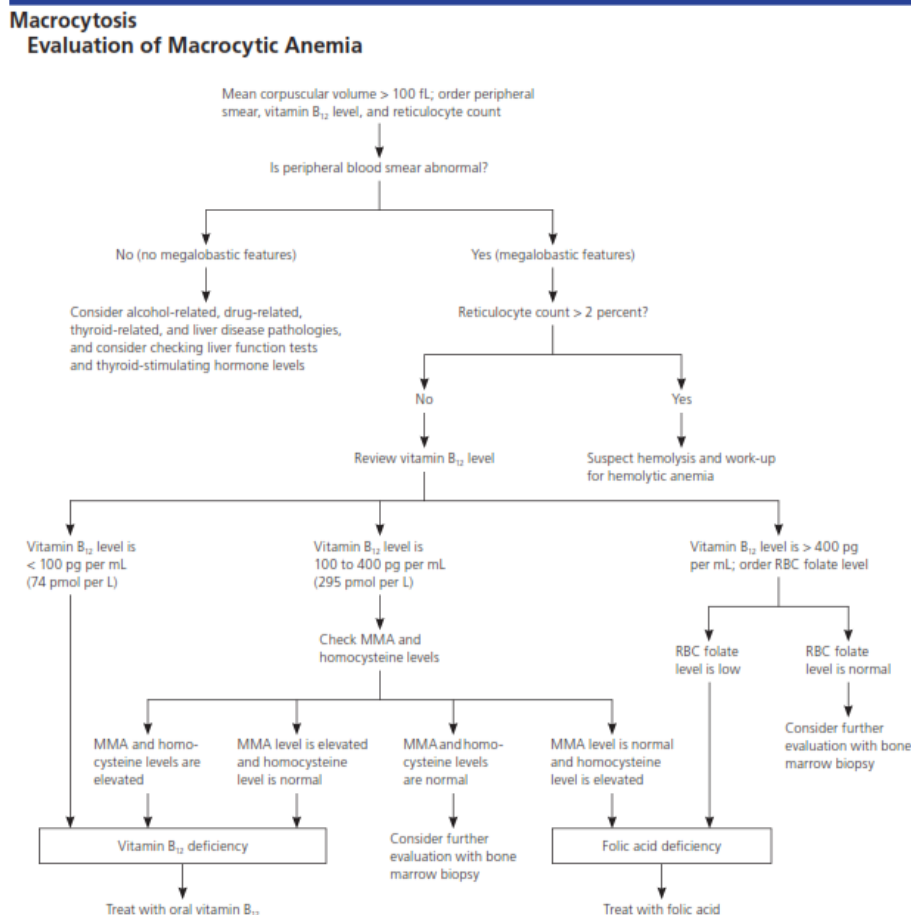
Macrocytosis
Evaluation of Macrocytic Anemia

Mean corpuscular volume > 100 fL; order peripheral smear, vitamin $B_{12}$ level, and reticulocyte count

Is peripheral blood smear abnormal?

No (no megalobastic features)

Consider alcohol-related, drug-related, thyroid-related, and liver disease pathologies, and consider checking liver function tests and thyroid-stimulating hormone levels

Yes (megalobastic features)

Reticulocyte count > 2 percent?

No

Review vitamin $B_{12}$ level

Yes

Suspect hemolysis and work-up for hemolytic anemia

Vitamin $B_{12}$ level is < 100 pg per mL (74 pmol per L)

Vitamin $B_{12}$ level is 100 to 400 pg per mL (295 pmol per L)

Check MMA and homocysteine levels

Vitamin $B_{12}$ level is > 400 pg per mL; order RBC folate level

RBC folate level is low

RBC folate level is normal

Consider further evaluation with bone marrow biopsy

MMA and homocysteine levels are elevated

MMA level is elevated and homocysteine level is normal

MMA and homocysteine levels are normal

MMA level is normal and homocysteine level is elevated

Vitamin $B_{12}$ deficiency

Consider further evaluation with bone marrow biopsy

Folic acid deficiency

Treat with oral vitamin $B_{12}$

Treat with folic acid